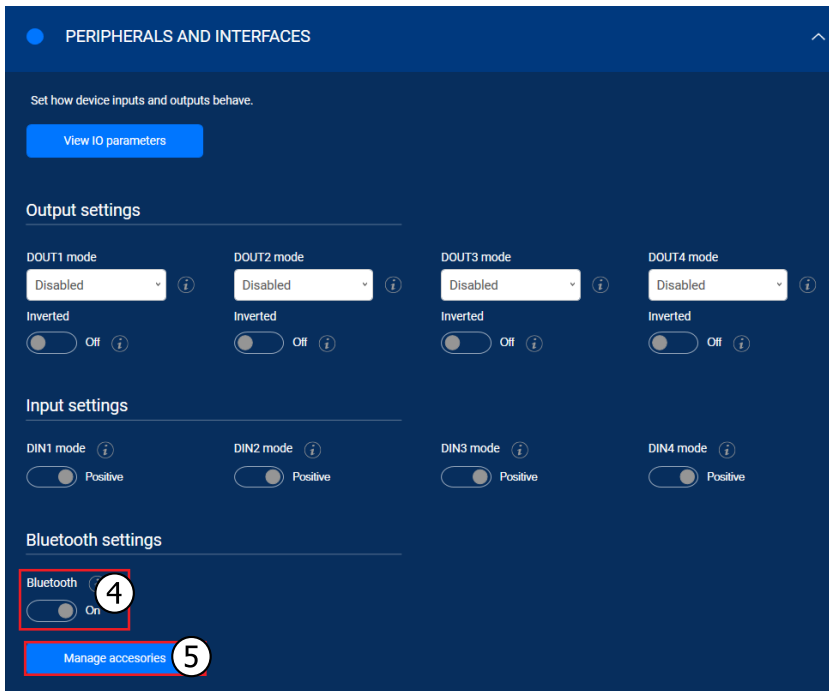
PERIPHERALS AND INTERFACES

Set how device inputs and outputs behave.

View IO parameters

Output settings

DOUT1 mode
Disabled
Inverted
Off

DOUT2 mode
Disabled
Inverted
Off

DOUT3 mode
Disabled
Inverted
Off

DOUT4 mode
Disabled
Inverted
Off

Input settings

DIN1 mode
Positive

DIN2 mode
Positive

DIN3 mode
Positive

DIN4 mode
Positive

Bluetooth settings

Bluetooth
4
On

Manage accesories
5